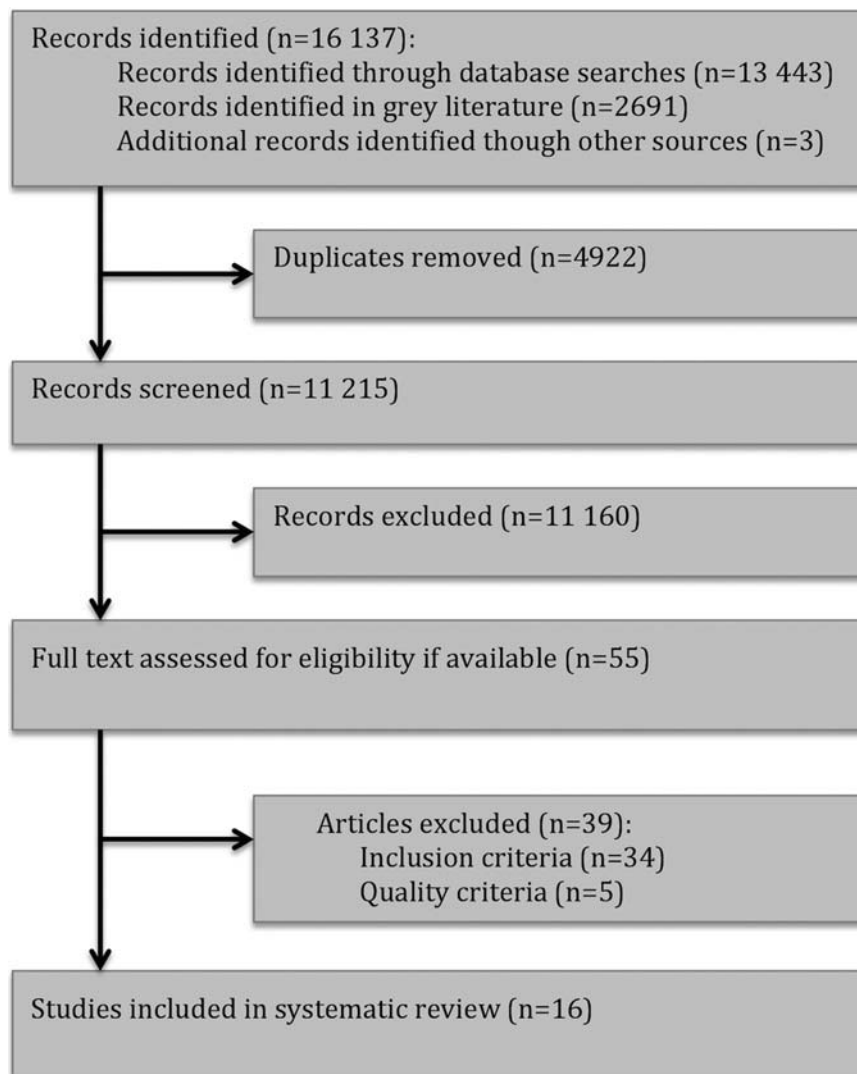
Records identified (n=16 137):
Records identified through database searches (n=13 443)
Records identified in grey literature (n=2691)
Additional records identified though other sources (n=3)

Duplicates removed (n=4922)

Records screened (n=11 215)

Records excluded (n=11 160)

Full text assessed for eligibility if available (n=55)

Articles excluded (n=39):
Inclusion criteria (n=34)
Quality criteria (n=5)

Studies included in systematic review (n=16)